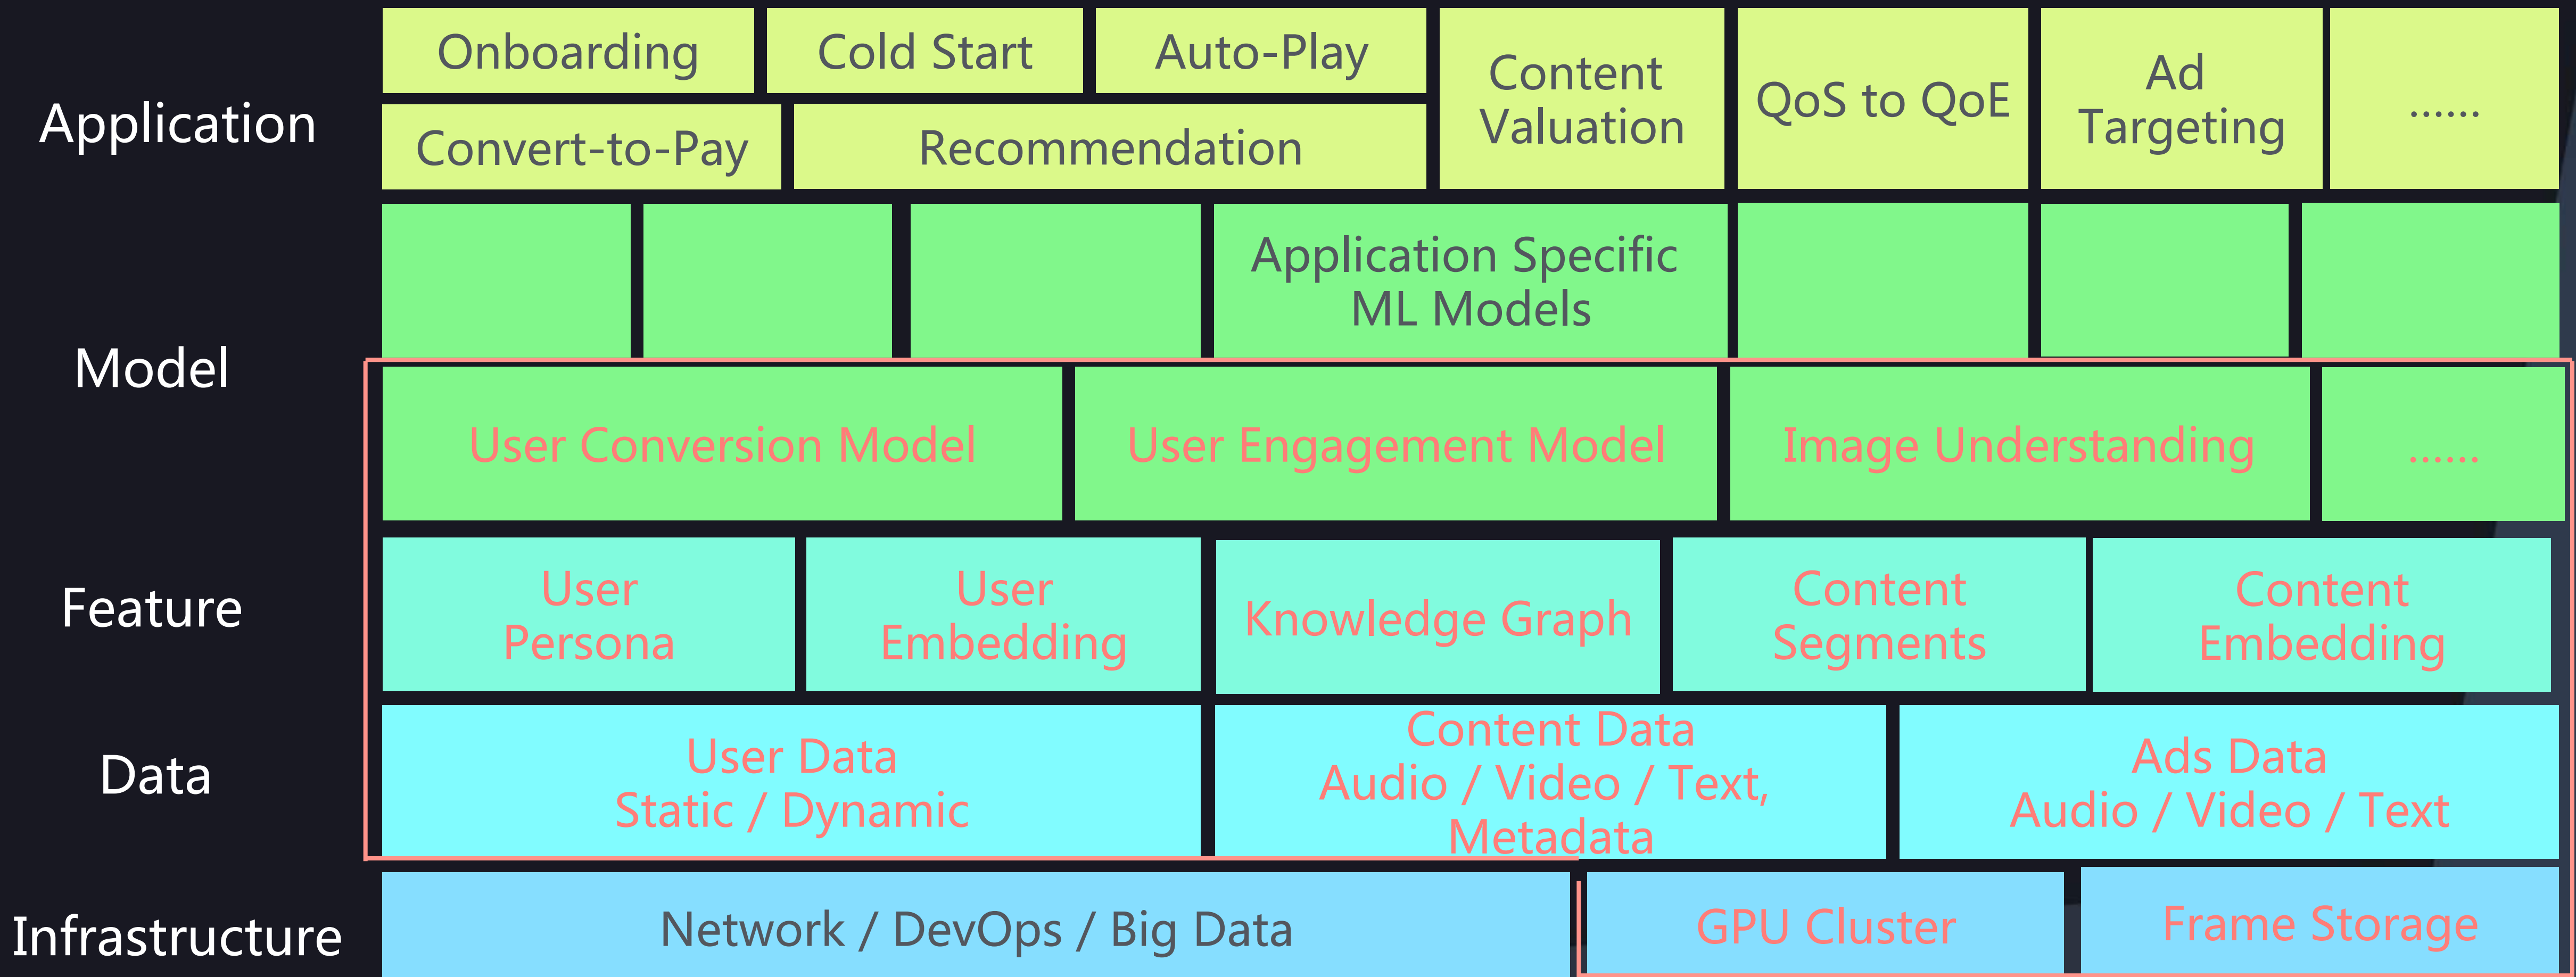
Application

Onboarding

Cold Start

Auto-Play

Convert-to-Pay

Recommendation

Content Valuation

QoS to QoE

Ad Targeting

......

Model

Application Specific ML Models

User Conversion Model

User Engagement Model

Image Understanding

......

Feature

User Persona

User Embedding

Knowledge Graph

Content Segments

Content Embedding

Data

User Data Static / Dynamic

Content Data Audio / Video / Text, Metadata

Ads Data Audio / Video / Text

Infrastructure

Network / DevOps / Big Data

GPU Cluster

Frame Storage